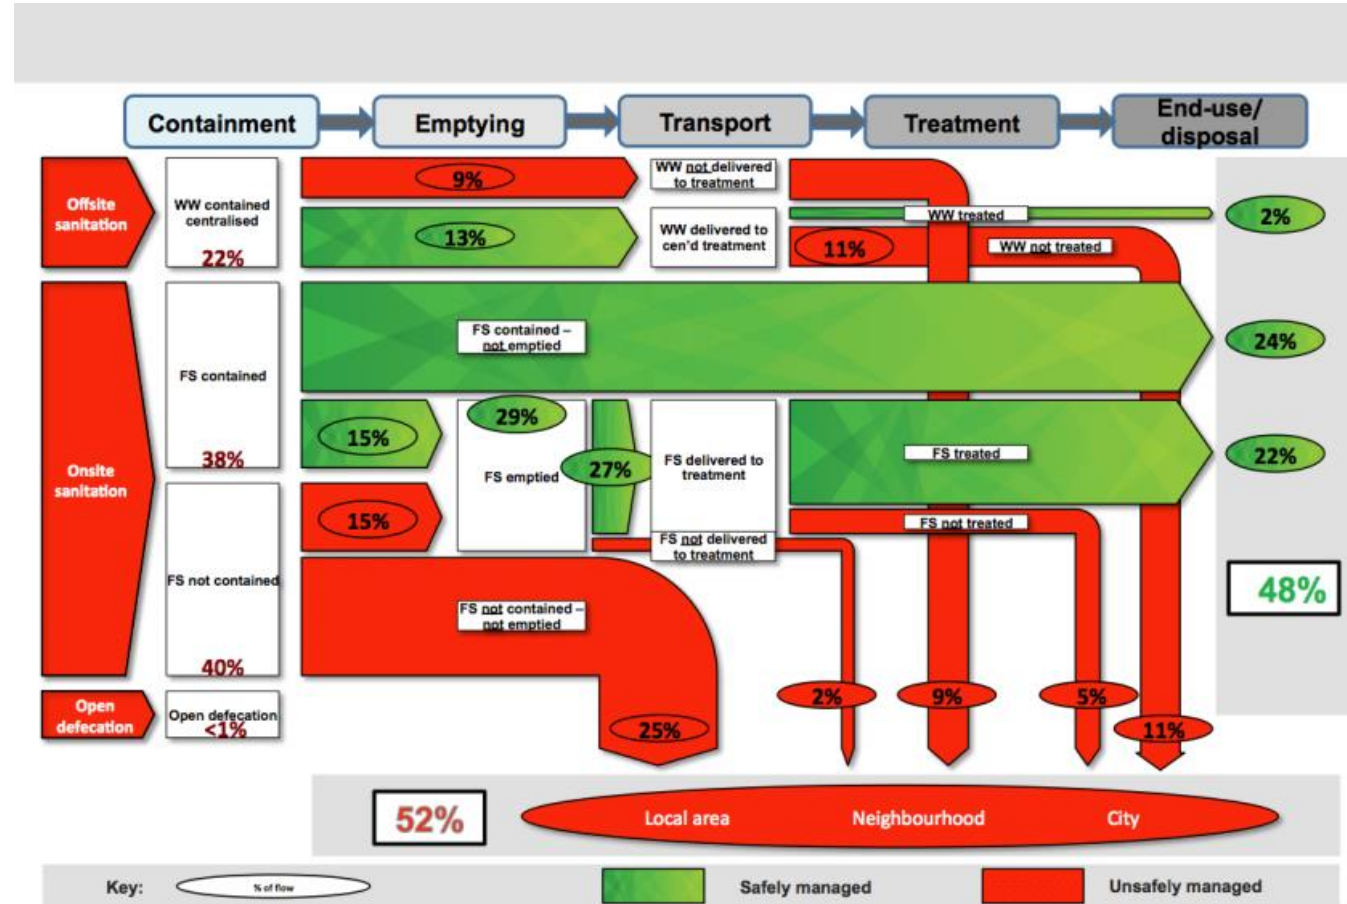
Containment
Emptying
Transport
Treatment
End-use/ disposal

Offsite sanitation
WW contained centralised
22%
9%
WW not delivered to treatment
13%
WW delivered to cen'd treatment
WW treated
2%
11%
WW not treated

Onsite sanitation
FS contained
38%
FS contained – not emptied
24%
15%
29%
FS emptied
27%
FS delivered to treatment
FS treated
22%
15%
FS not treated
FS not delivered to treatment
FS not contained
40%
FS not contained – not emptied
48%

Open defecation
Open defecation <1%
25%
2%
9%
5%
11%

52%
Local area
Neighbourhood
City

Key:
% of flow
Safely managed
Unsafely managed